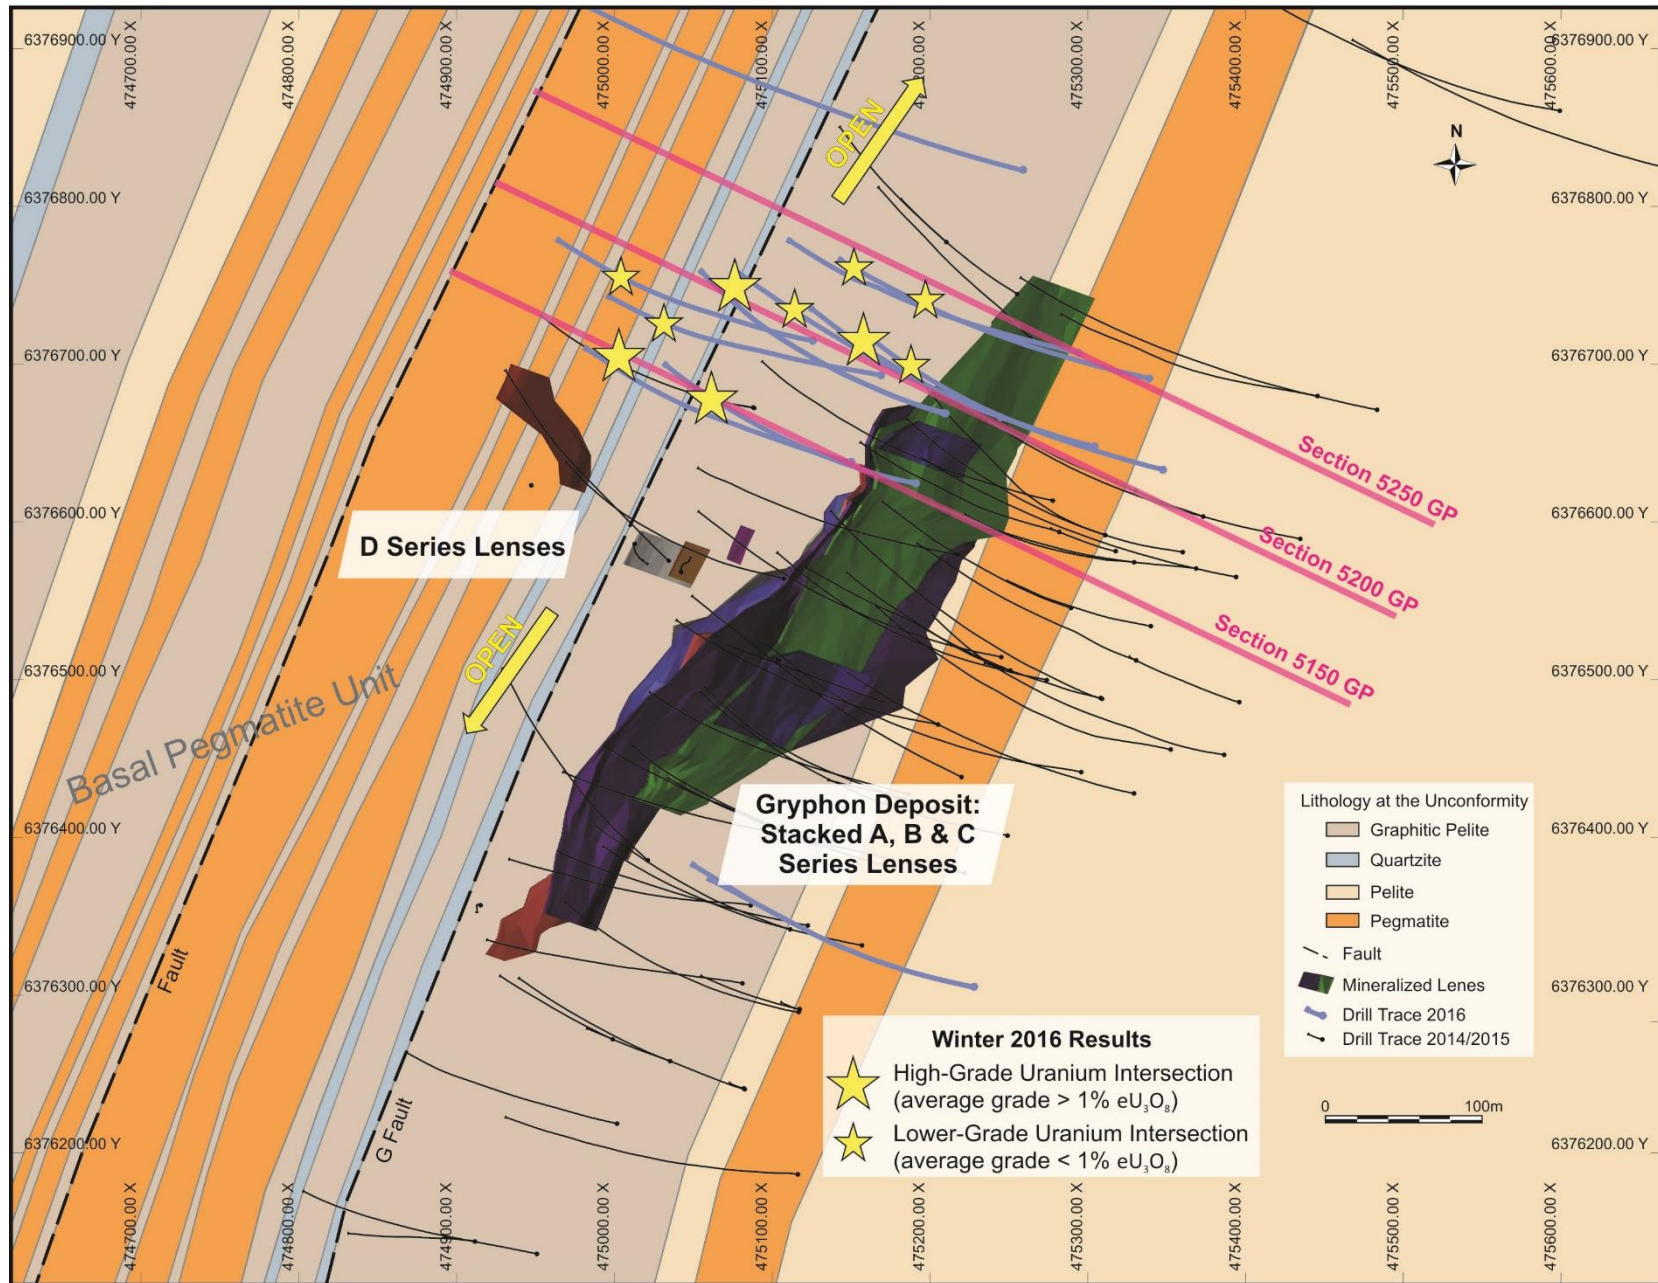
6376900.00 Y
474700.00 X
474800.00 X
474900.00 X
475000.00 X
475100.00 X
475200.00 X
475300.00 X
475400.00 X
475500.00 X
475600.00 X
6376900.00 Y

OPEN

N

6376800.00 Y
6376800.00 Y

6376700.00 Y
6376700.00 Y

Section 5250 GP

6376600.00 Y
6376600.00 Y

D Series Lenses

Section 5200 GP

OPEN

Section 5150 GP

6376500.00 Y
6376500.00 Y

Basal Pegmatite Unit

Gryphon Deposit:
Stacked A, B & C
Series Lenses

Lithology at the Unconformity
Graphitic Pelite
Quartzite
Pelite
Pegmatite
Fault
Mineralized Lenes
Drill Trace 2016
Drill Trace 2014/2015

6376400.00 Y
6376400.00 Y

6376300.00 Y
6376300.00 Y

Fault

Winter 2016 Results
High-Grade Uranium Intersection
(average grade > 1% $eU_3O_8$)
Lower-Grade Uranium Intersection
(average grade < 1% $eU_3O_8$)

0
100m

6376200.00 Y
6376200.00 Y

G Fault

474700.00 X
474800.00 X
474900.00 X
475000.00 X
475100.00 X
475200.00 X
475300.00 X
475400.00 X
475500.00 X
475600.00 X